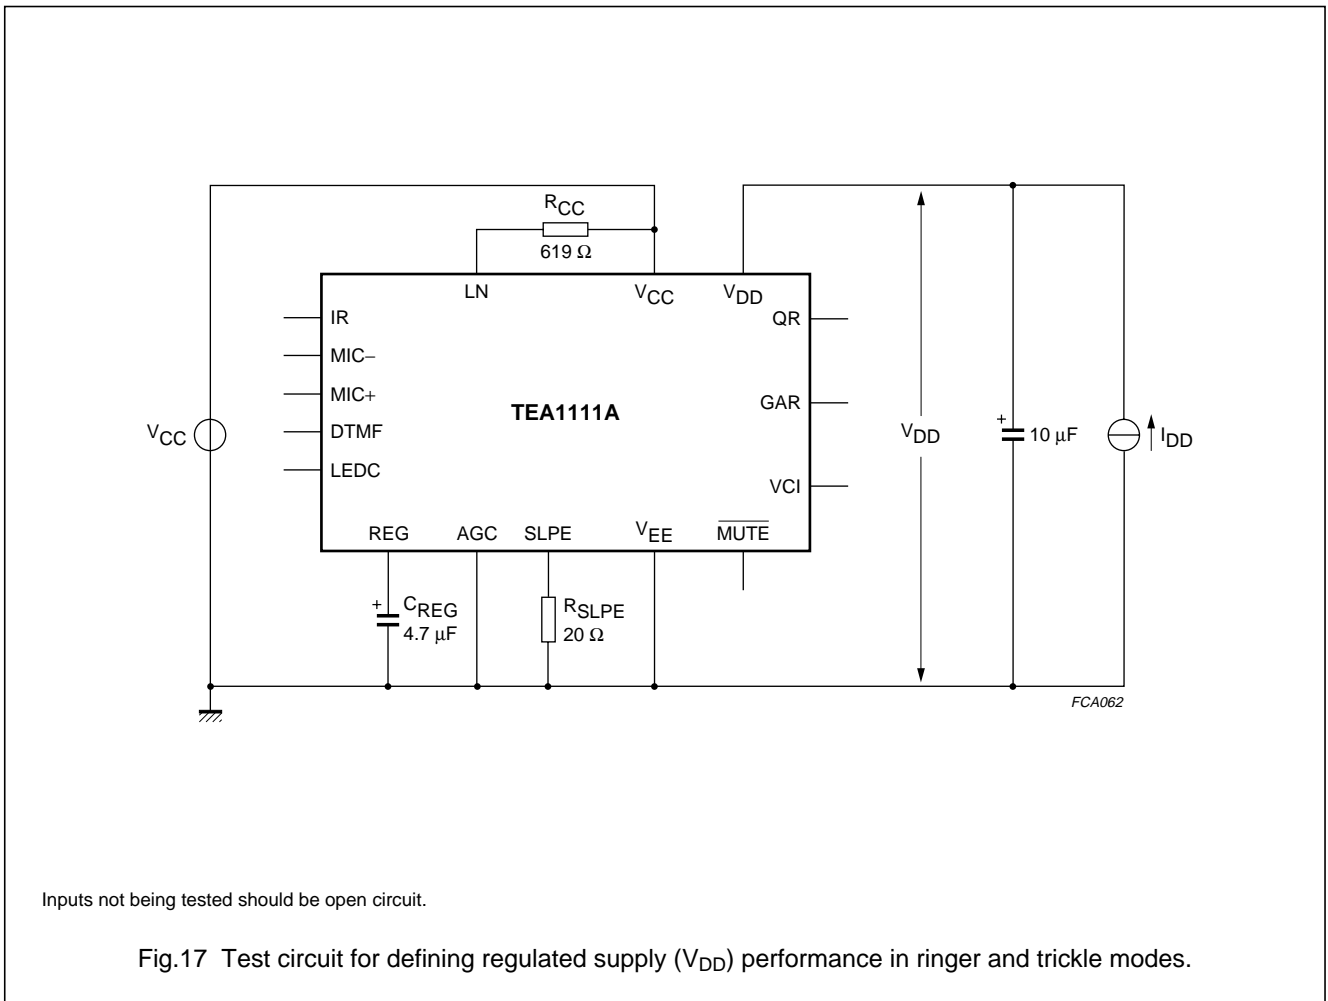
$R_{CC}$
619 Ω
LN
$V_{CC}$
$V_{DD}$
IR
MIC−
MIC+
DTMF
LEDC
QR
GAR
VCI
TEA1111A
$V_{CC}$
$V_{DD}$
+
10 μF
$I_{DD}$
REG
AGC
SLPE
$V_{EE}$
$\overline{MUTE}$
+
$C_{REG}$
4.7 μF
$R_{SLPE}$
20 Ω
FCA062

Inputs not being tested should be open circuit.

Fig.17 Test circuit for defining regulated supply ($V_{DD}$) performance in ringer and trickle modes.